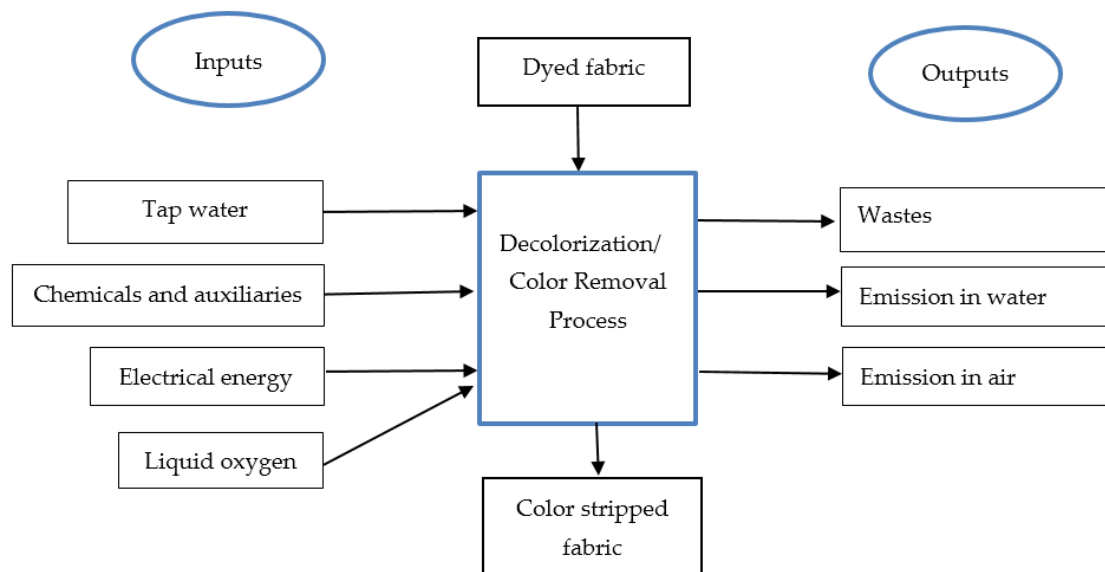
Inputs

Dyed fabric

Outputs

Tap water

Chemicals and auxiliaries

Electrical energy

Liquid oxygen

Decolorization/ Color Removal Process

Wastes

Emission in water

Emission in air

Color stripped fabric